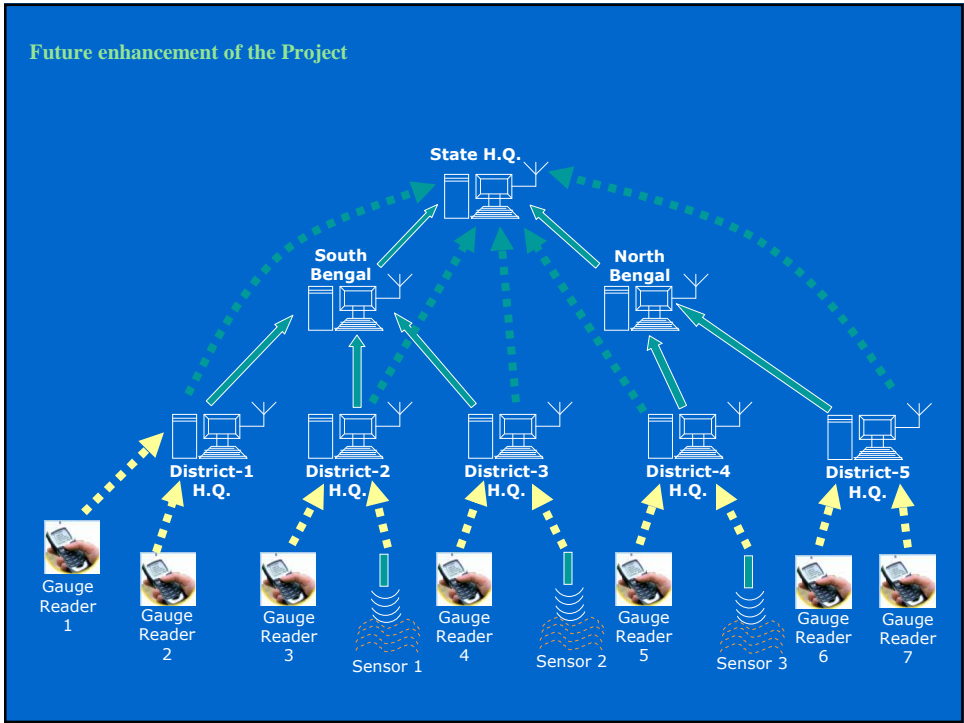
Future enhancement of the Project

State H.Q.

South Bengal

North Bengal

District-1 H.Q.

District-2 H.Q.

District-3 H.Q.

District-4 H.Q.

District-5 H.Q.

Gauge Reader 1

Gauge Reader 2

Gauge Reader 3

Sensor 1

Gauge Reader 4

Sensor 2

Gauge Reader 5

Sensor 3

Gauge Reader 6

Gauge Reader 7